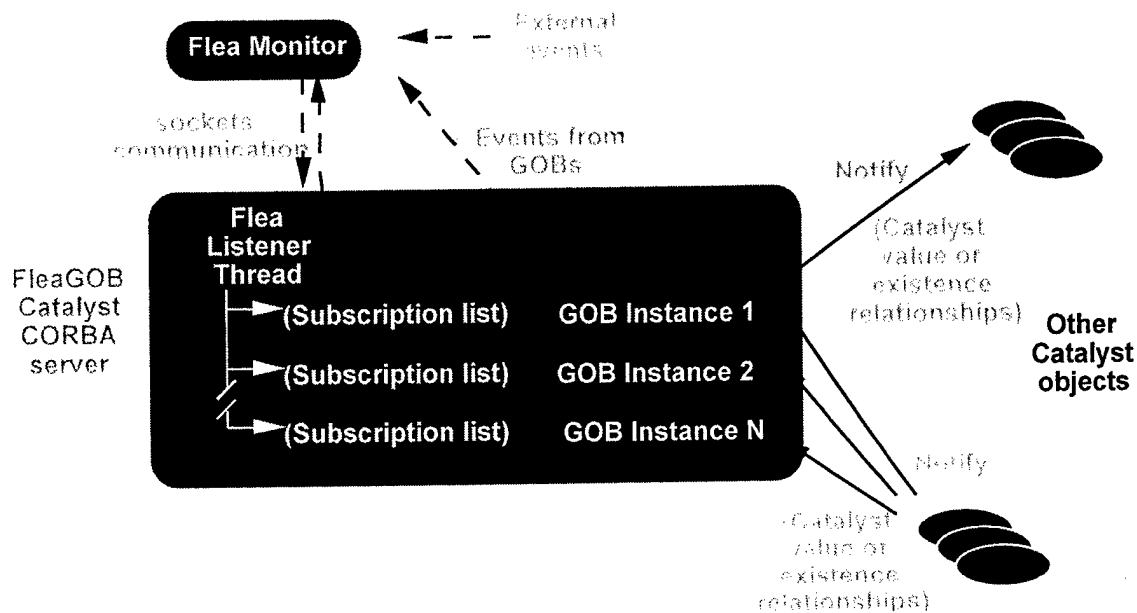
Flea Monitor

External events

sockets communication

Events from GOBs

Notify

(Catalyst value or existence relationships)

Flea Listener Thread

FleaGOB Catalyst CORBA server

(Subscription list) GOB Instance 1

(Subscription list) GOB Instance 2

(Subscription list) GOB Instance N

Other Catalyst objects

Notify

(Catalyst value or existence relationships)